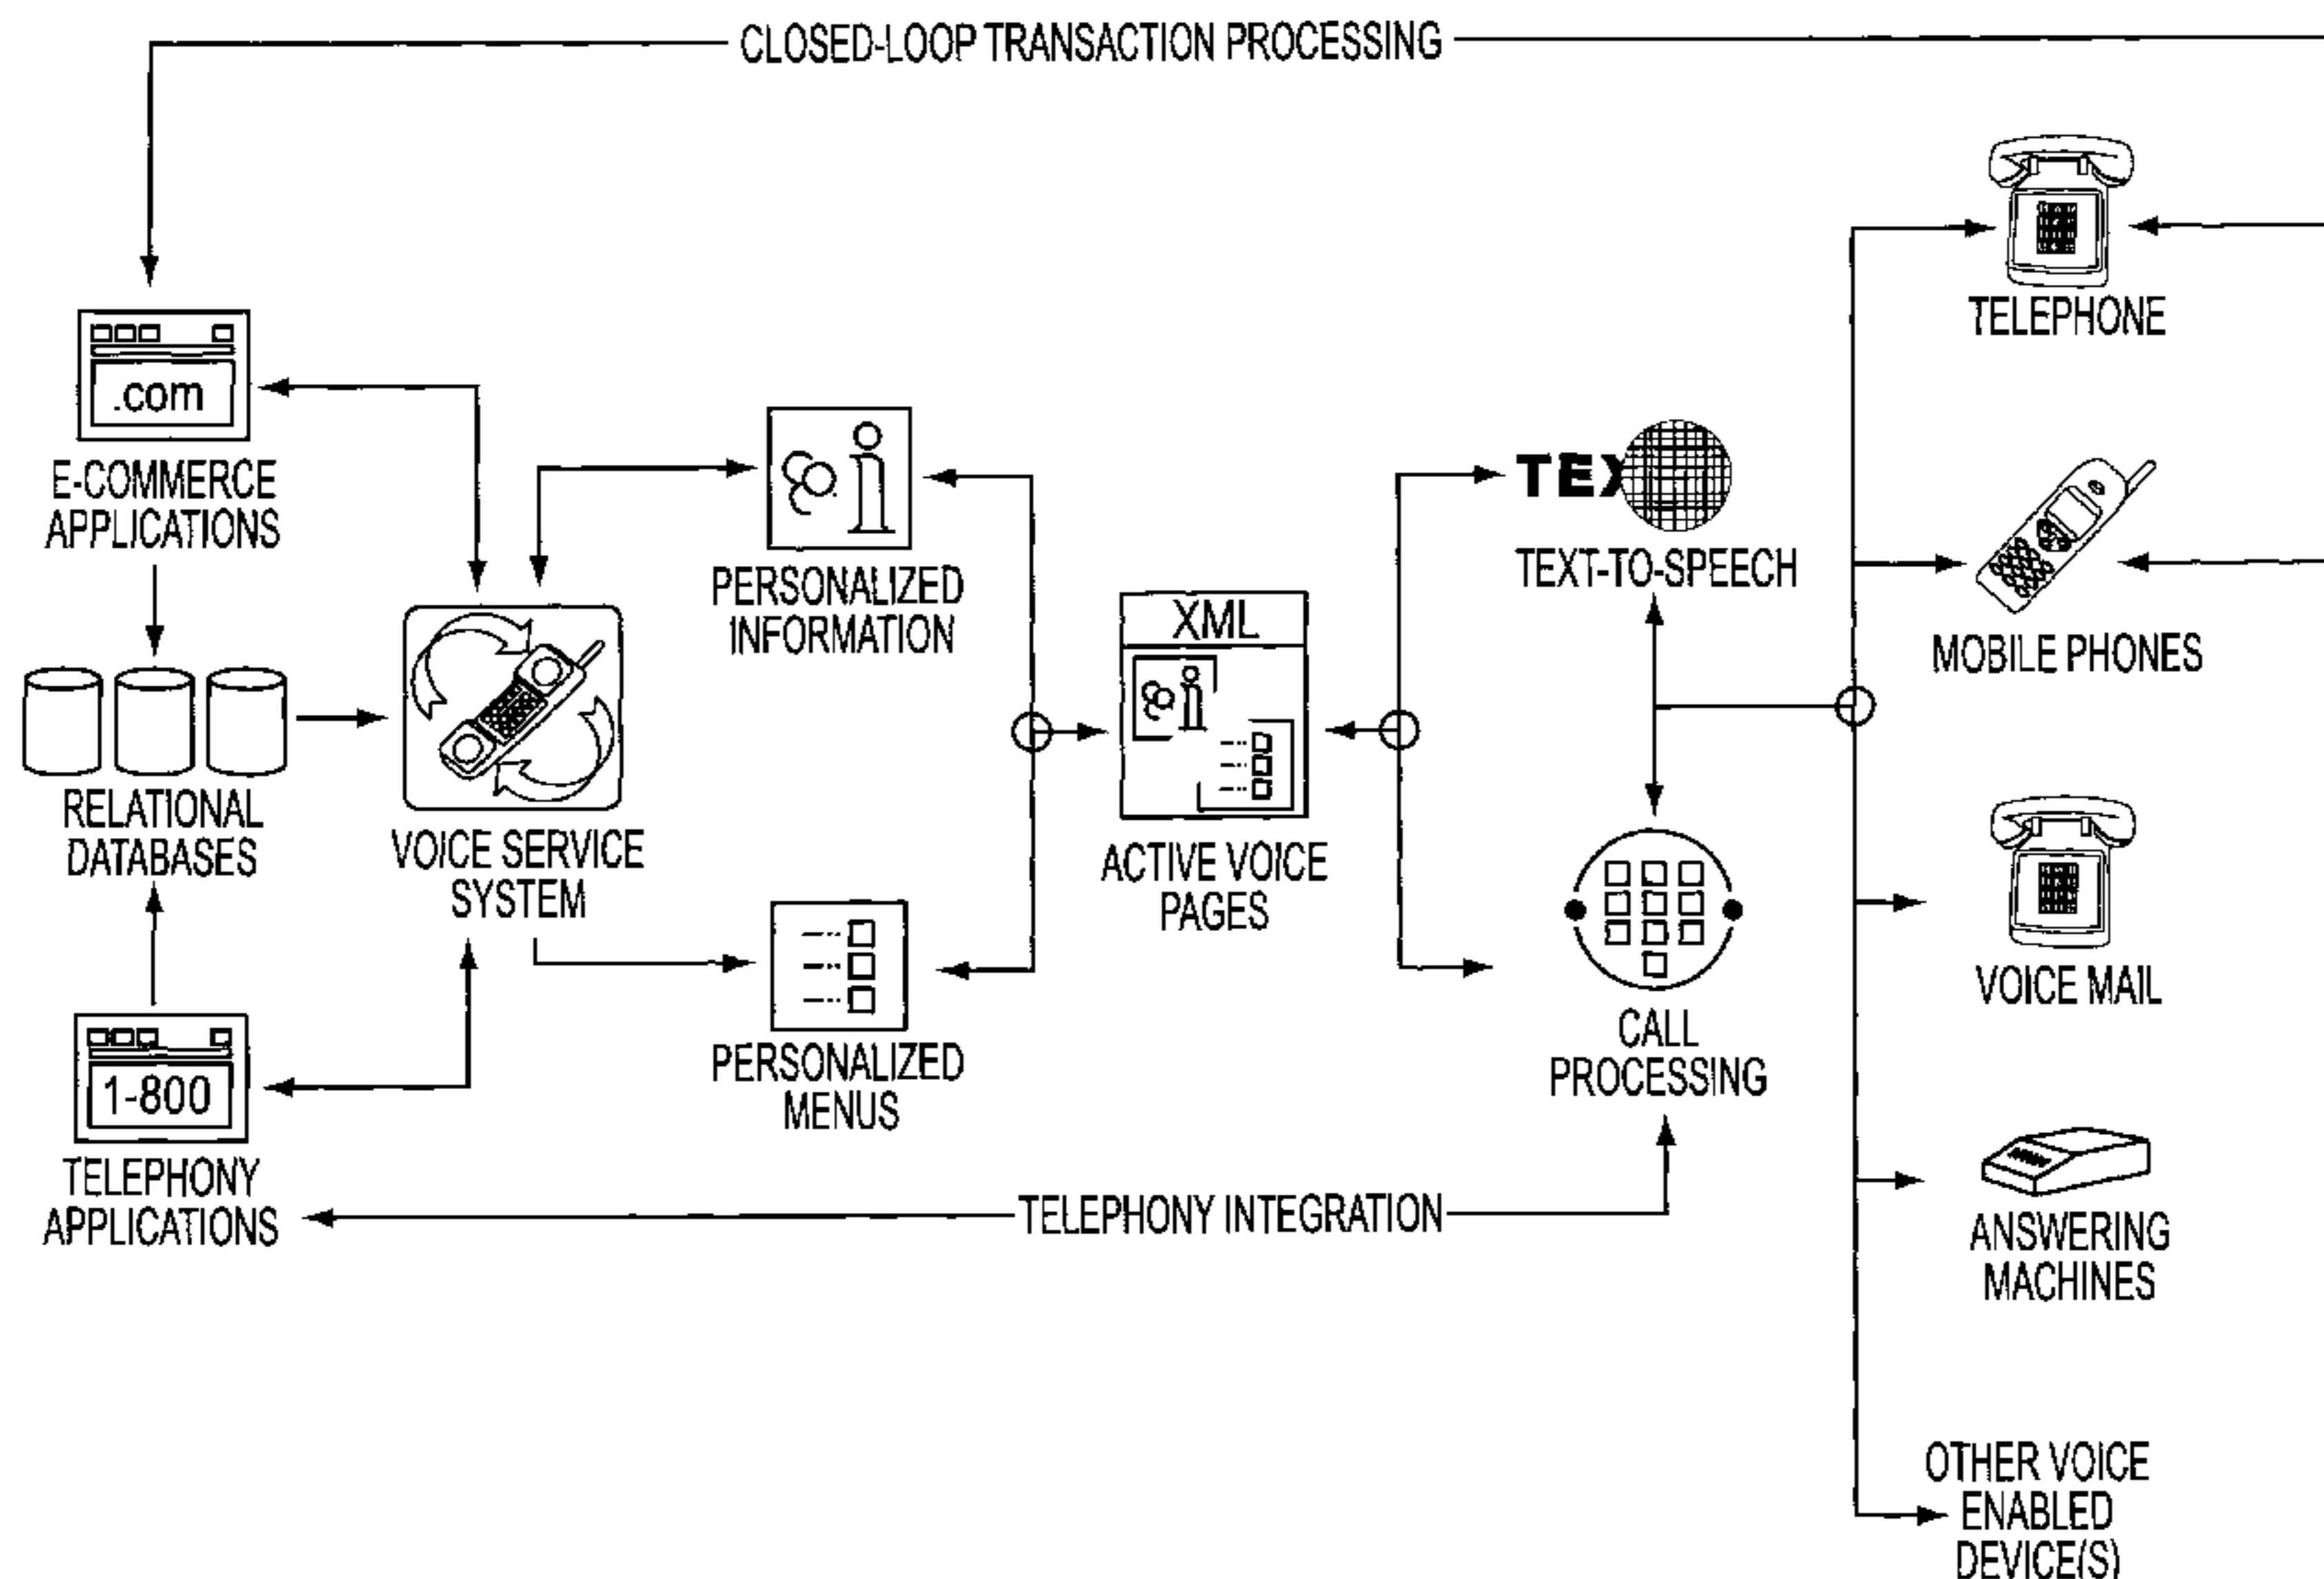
CLOSED-LOOP TRANSACTION PROCESSING

.com

E-COMMERCE APPLICATIONS

RELATIONAL DATABASES

1-800

TELEPHONY APPLICATIONS

VOICE SERVICE SYSTEM

PERSONALIZED INFORMATION

PERSONALIZED MENUS

XML

ACTIVE VOICE PAGES

TEX

TEXT-TO-SPEECH

CALL PROCESSING

TELEPHONY INTEGRATION

TELEPHONE

MOBILE PHONES

VOICE MAIL

ANSWERING MACHINES

OTHER VOICE ENABLED DEVICE(S)